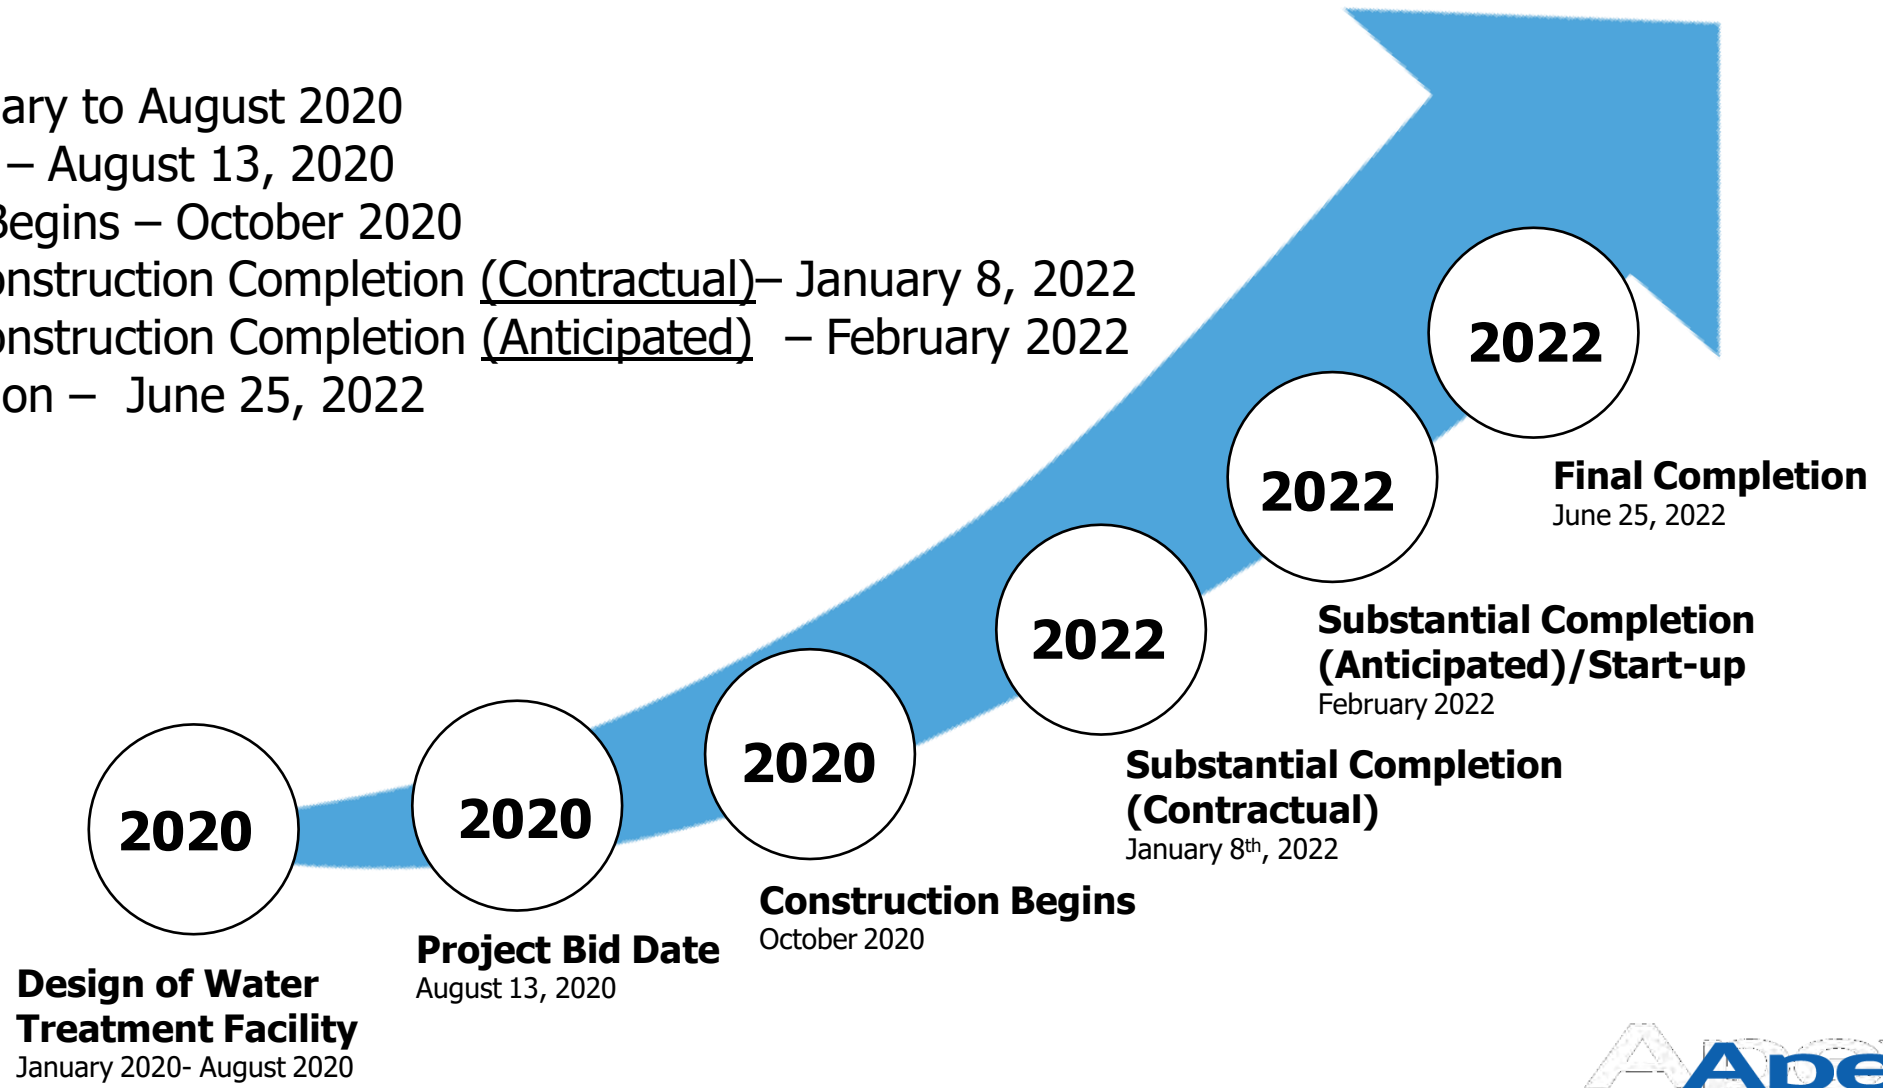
ary to August 2020
– August 13, 2020
Begins – October 2020
nstruction Completion (Contractual)– January 8, 2022
nstruction Completion (Anticipated) – February 2022
on – June 25, 2022

2022

2022

2022

2020

2020

2020

Final Completion
June 25, 2022

Substantial Completion (Anticipated)/Start-up
February 2022

Substantial Completion (Contractual)
January 8$^{th}$, 2022

Construction Begins
October 2020

Project Bid Date
August 13, 2020

Design of Water Treatment Facility
January 2020- August 2020

Ape